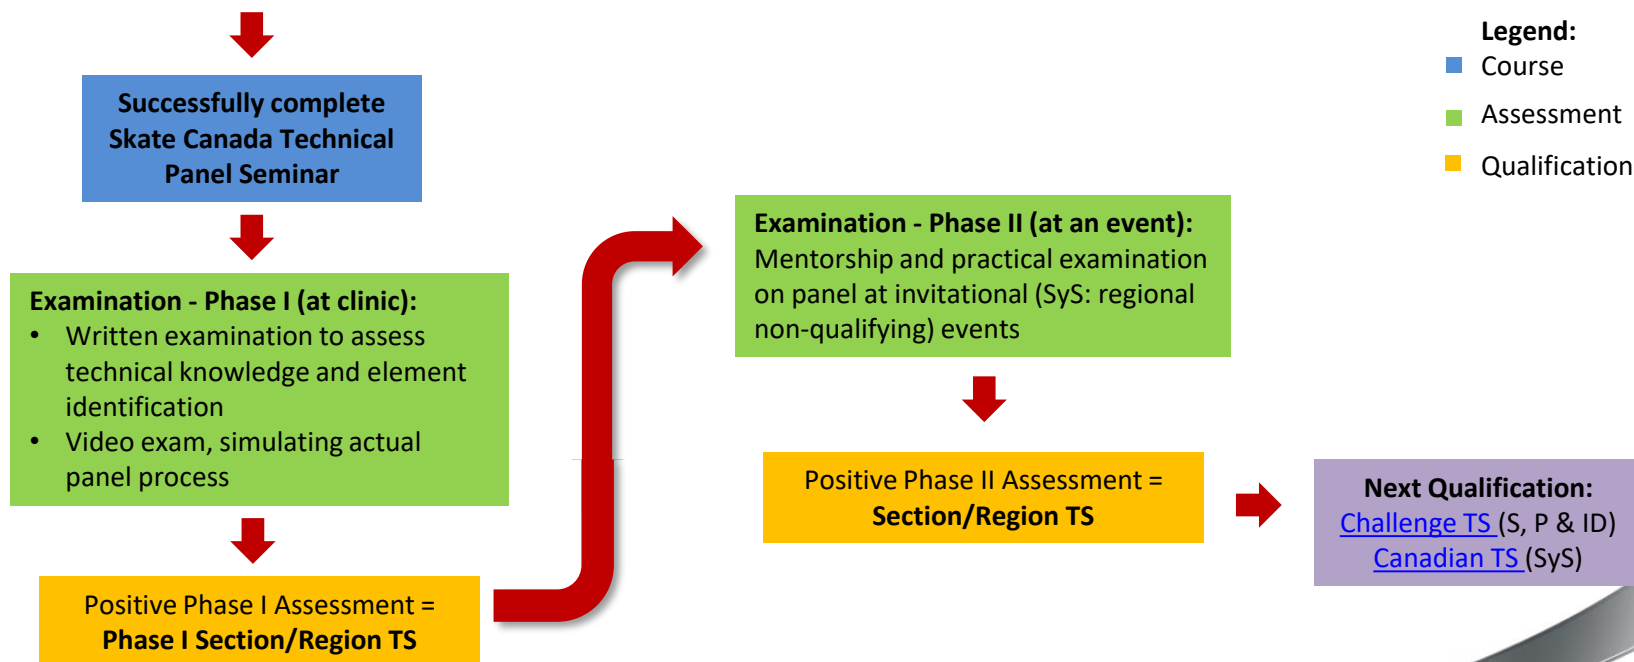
Legend:
Course
Assessment
Qualification

Successfully complete Skate Canada Technical Panel Seminar

Examination - Phase I (at clinic):
• Written examination to assess technical knowledge and element identification
• Video exam, simulating actual panel process

Positive Phase I Assessment =
Phase I Section/Region TS

Examination - Phase II (at an event):
Mentorship and practical examination on panel at invitational (SyS: regional non-qualifying) events

Positive Phase II Assessment =
Section/Region TS

Next Qualification:
Challenge TS (S, P & ID)
Canadian TS (SyS)